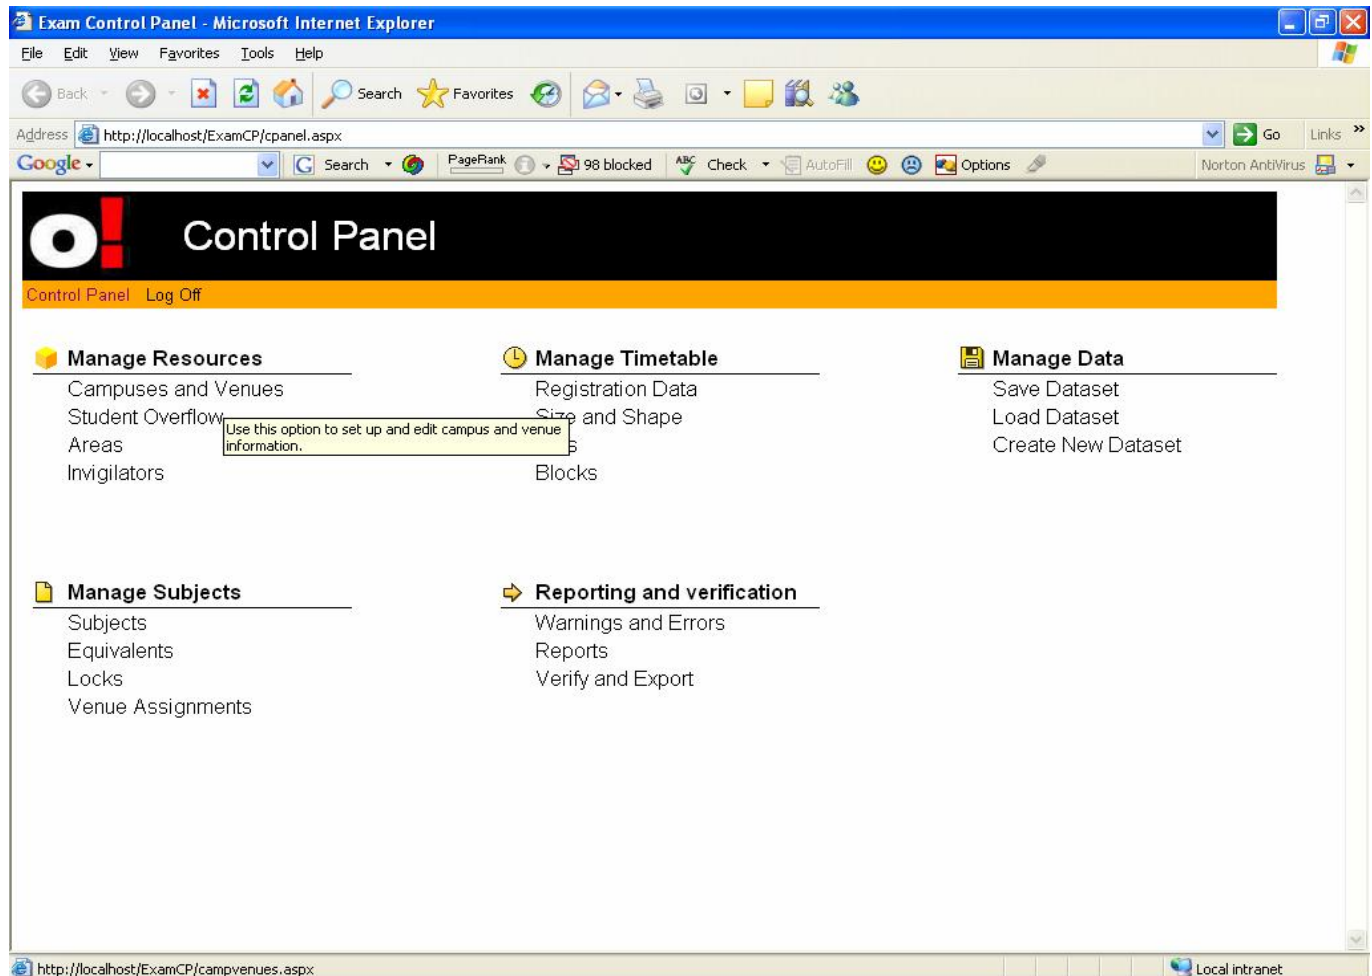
Exam Control Panel - Microsoft Internet Explorer

File Edit View Favorites Tools Help

Back Search Favorites

Address http://localhost/ExamCP/cpanel.aspx Go Links

Google Search PageRank 98 blocked Check AutoFill Options Norton AntiVirus

Control Panel

Control Panel Log Off

Manage Resources
Campuses and Venues
Student Overflow
Areas
Invigilators

Use this option to set up and edit campus and venue information.

Manage Timetable
Registration Data
Size and Shape
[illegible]
Blocks

Manage Data
Save Dataset
Load Dataset
Create New Dataset

Manage Subjects
Subjects
Equivalents
Locks
Venue Assignments

Reporting and verification
Warnings and Errors
Reports
Verify and Export

http://localhost/ExamCP/campvenues.aspx Local intranet